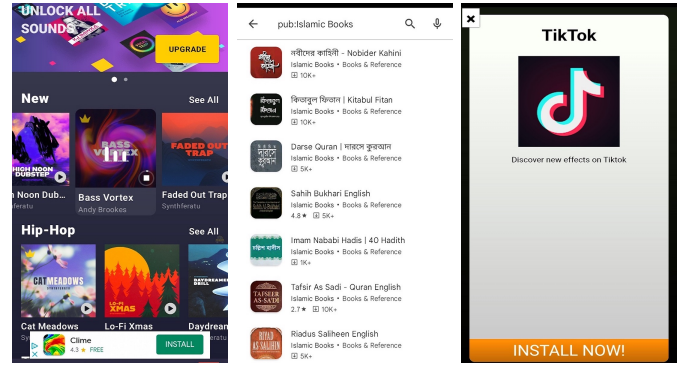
UNLOCK ALL SOUNDS
UPGRADE
New
See All
HIGH NOON DUBSTEP
High Noon Dub...
...fteratu
BASS VORTEX
Bass Vortex
Andy Brookes
FADED OUT TRAP
Faded Out Trap
Synthferatu
Hip-Hop
See All
CAT MEADOWS
Cat Meadows
LO-FI XMAS
Lo-Fi Xmas
DAYDREAM DRILL
Daydrean
Clime
4.3 ★ FREE
INSTALL

pub:Islamic Books
নবীদের কাহিনী - Nobider Kahini
Islamic Books • Books & Reference
10K+
কিতাবুল ফিতান | Kitabul Fitan
Islamic Books • Books & Reference
10K+
Darse Quran | দারসে কুরআন
Islamic Books • Books & Reference
5K+
Sahih Bukhari English
Islamic Books • Books & Reference
4.8 ★ 5K+
Imam Nababi Hadis | 40 Hadith
Islamic Books • Books & Reference
1K+
Tafsir As Sadi - Quran English
Islamic Books • Books & Reference
2.7 ★ 10K+
TAFSEER AS-SA'DI
Riadus Saliheen English
Islamic Books • Books & Reference
5K+

×
TikTok
Discover new effects on Tiktok
INSTALL NOW!